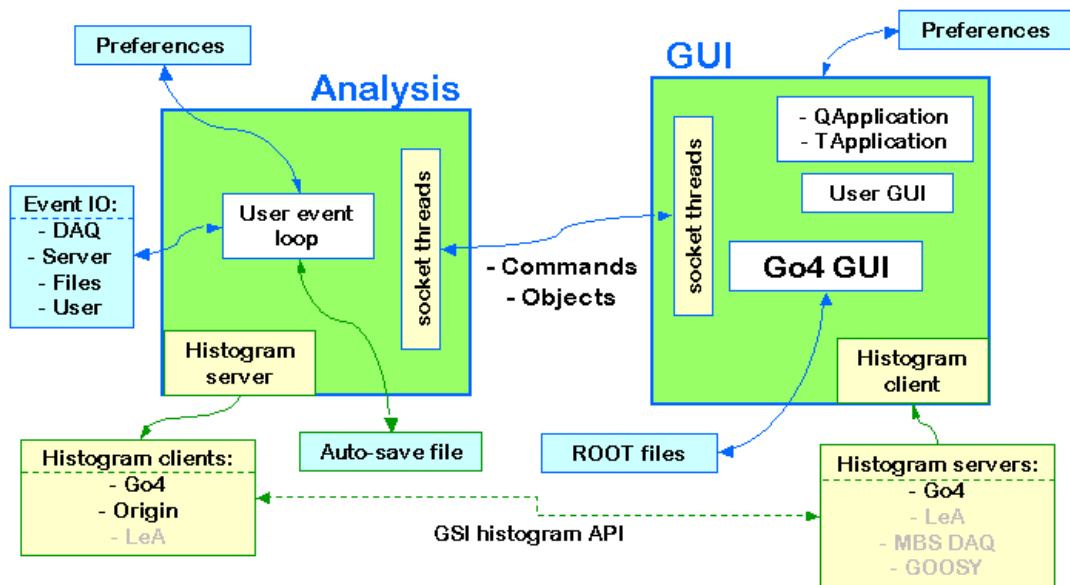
Preferences

Analysis

Event IO:
- DAQ
- Server
- Files
- User

User event loop

socket threads

Histogram server

Histogram clients:
- Go4
- Origin
- LeA

Auto-save file

- Commands
- Objects

GUI

Preferences

socket threads

- QApplication
- TApplication

User GUI

Go4 GUI

Histogram client

ROOT files

Histogram servers:
- Go4
- LeA
- MBS DAQ
- GOOSY

GSI histogram API